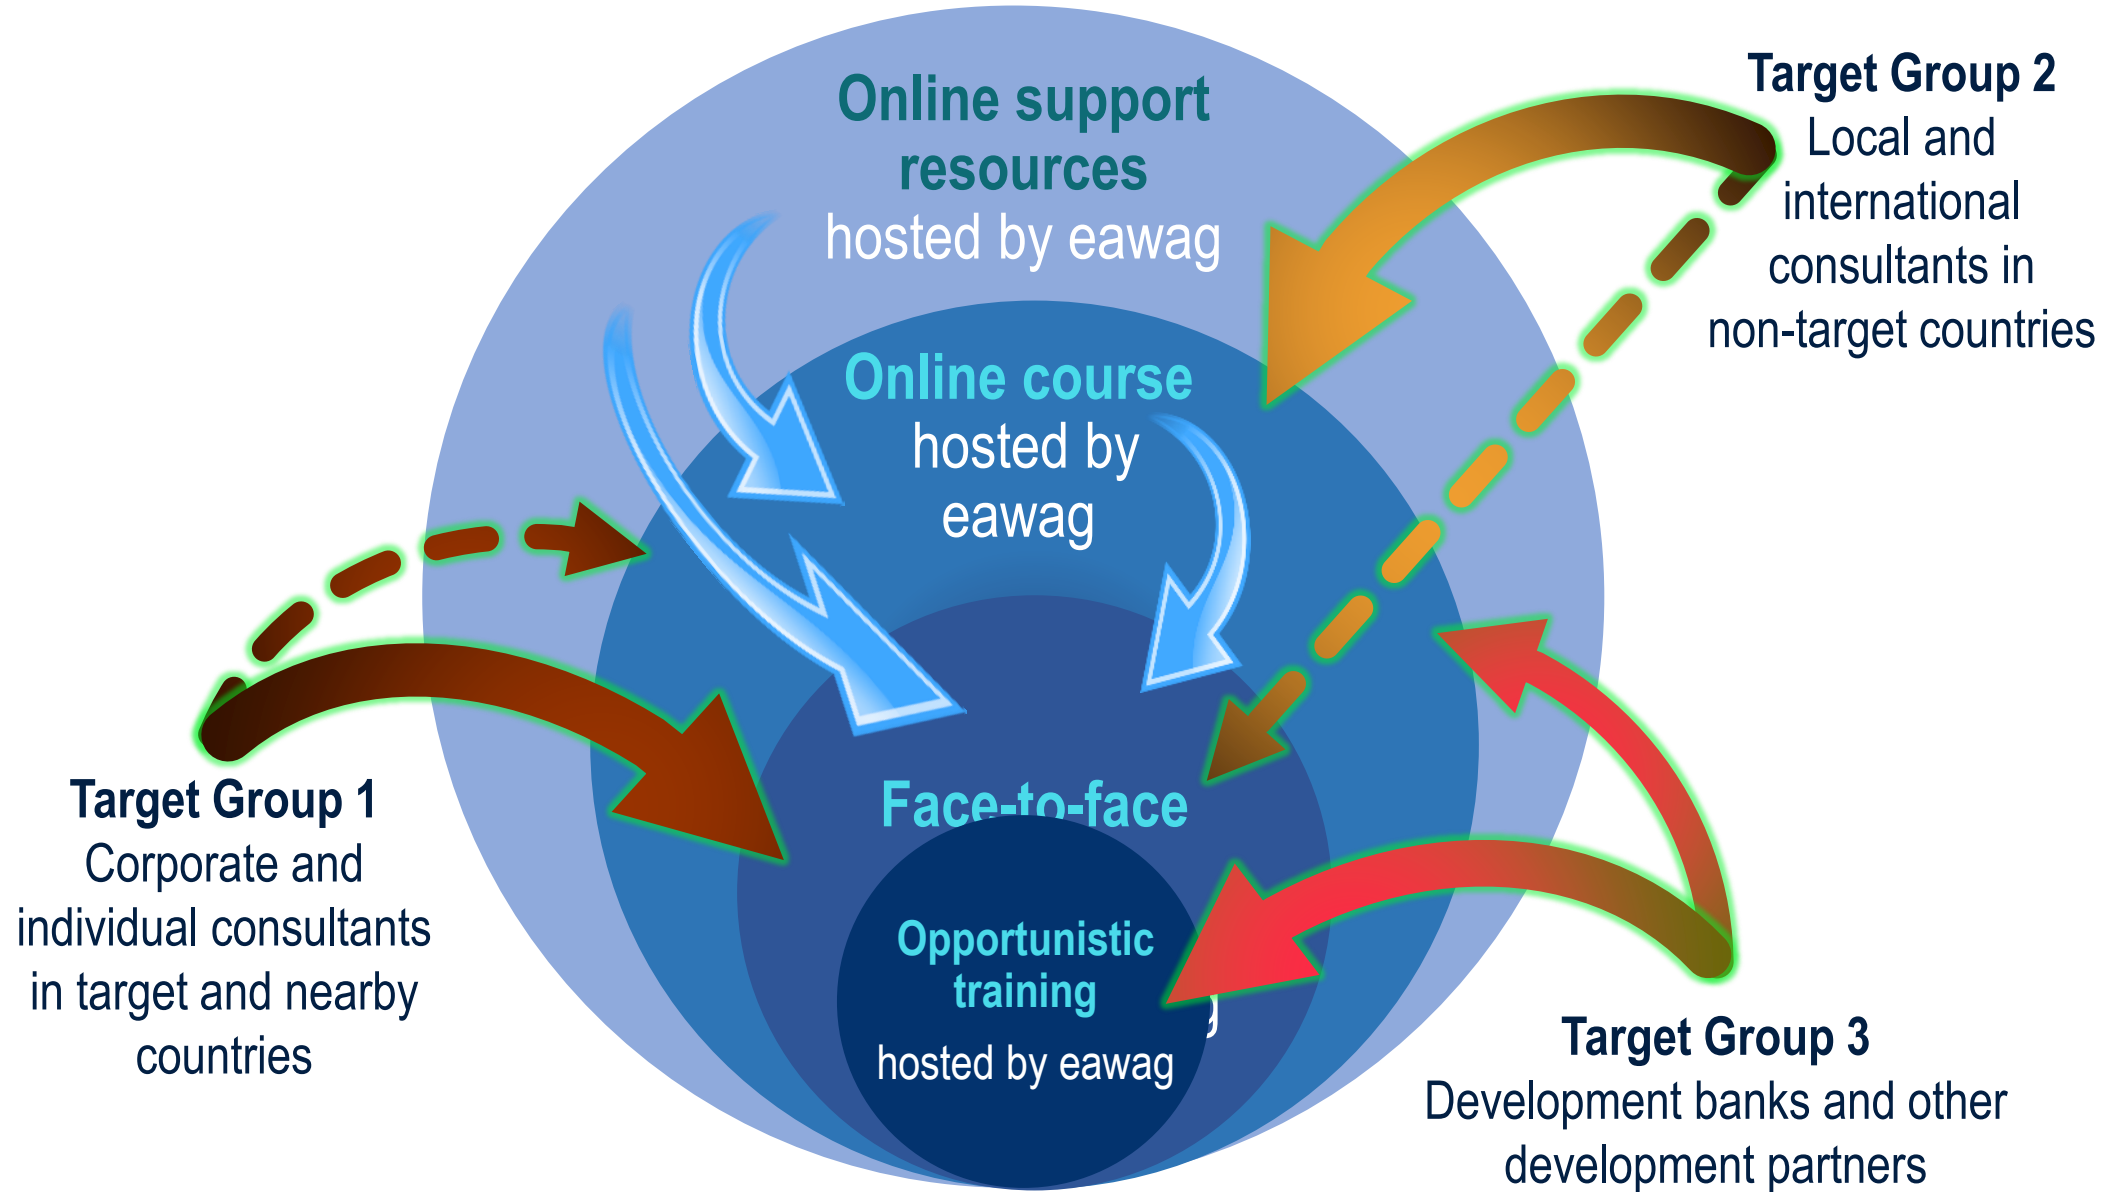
Online support resources
hosted by eawag

Target Group 2
Local and international consultants in non-target countries

Online course
hosted by eawag

Face-to-face

Opportunistic training
hosted by eawag

Target Group 1
Corporate and individual consultants in target and nearby countries

Target Group 3
Development banks and other development partners